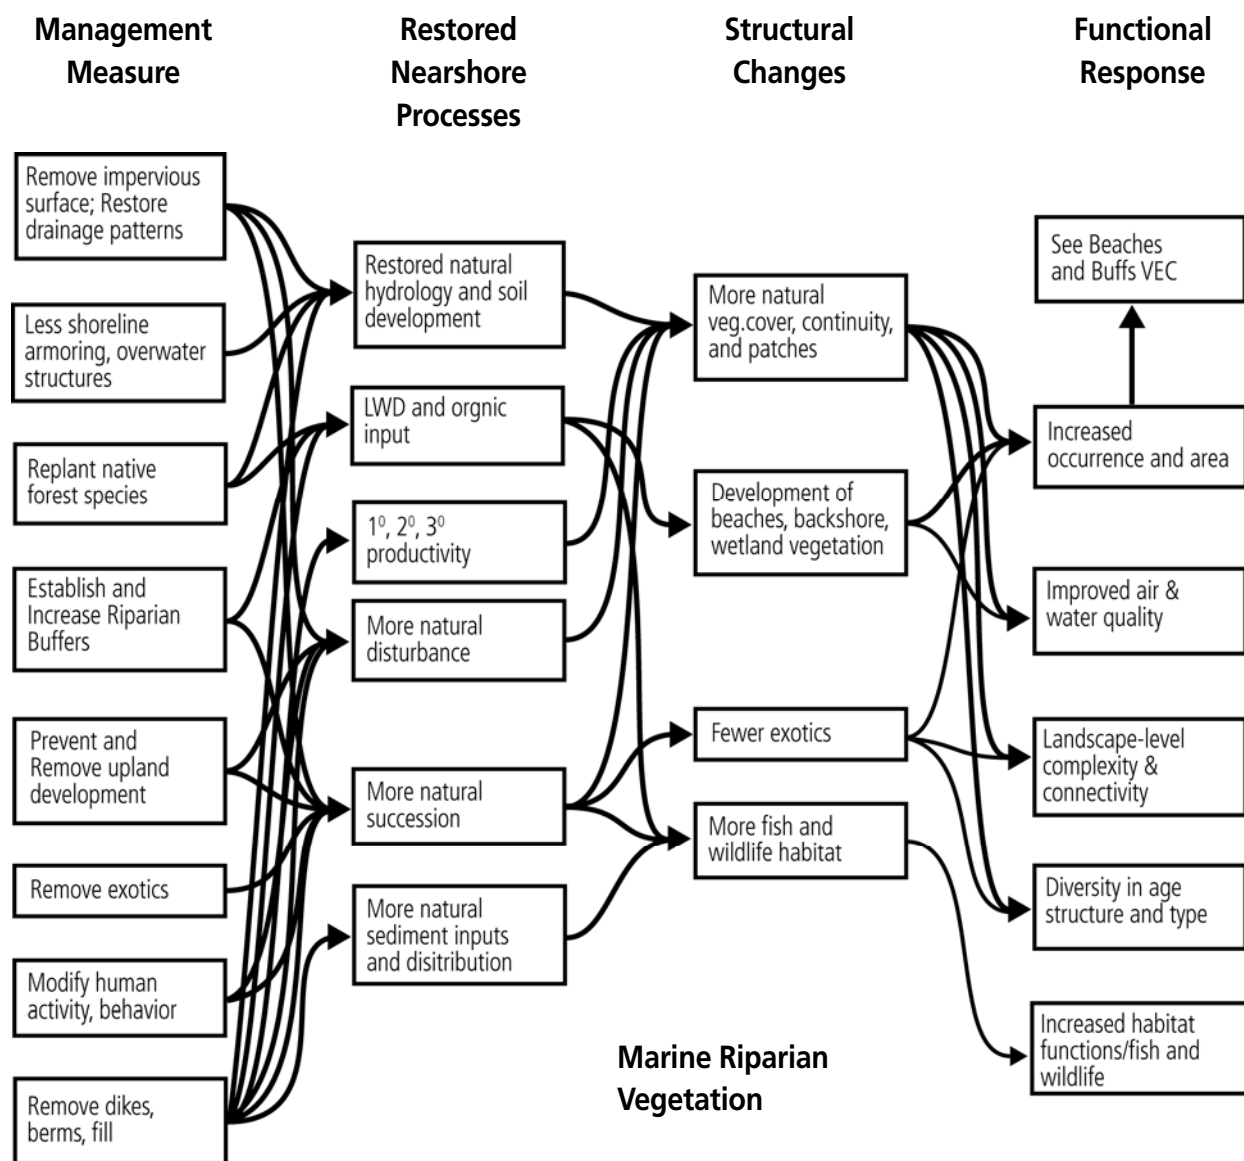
Management Measure

Restored Nearshore Processes

Structural Changes

Functional Response

Remove impervious surface; Restore drainage patterns

Less shoreline armoring, overwater structures

Replant native forest species

Establish and Increase Riparian Buffers

Prevent and Remove upland development

Remove exotics

Modify human activity, behavior

Remove dikes, berms, fill

Restored natural hydrology and soil development

LWD and orgnic input

$1^0$, $2^0$, $3^0$ productivity

More natural disturbance

More natural succession

More natural sediment inputs and disitribution

More natural veg.cover, continuity, and patches

Development of beaches, backshore, wetland vegetation

Fewer exotics

More fish and wildlife habitat

See Beaches and Buffs VEC

Increased occurrence and area

Improved air & water quality

Landscape-level complexity & connectivity

Diversity in age structure and type

Increased habitat functions/fish and wildlife

Marine Riparian Vegetation